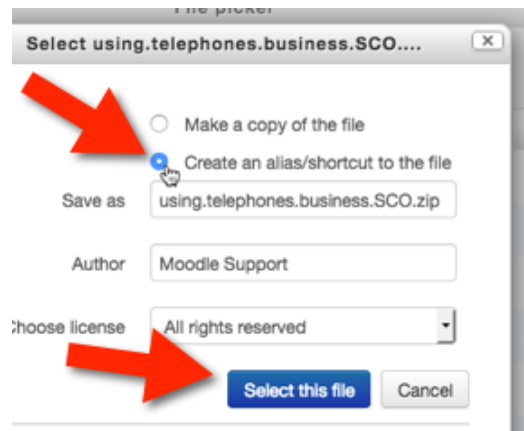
File picker
Select using.telephones.business.SCO....

Make a copy of the file

Create an alias/shortcut to the file

Save as using.telephones.business.SCO.zip

Author Moodle Support

Choose license All rights reserved

Select this file Cancel